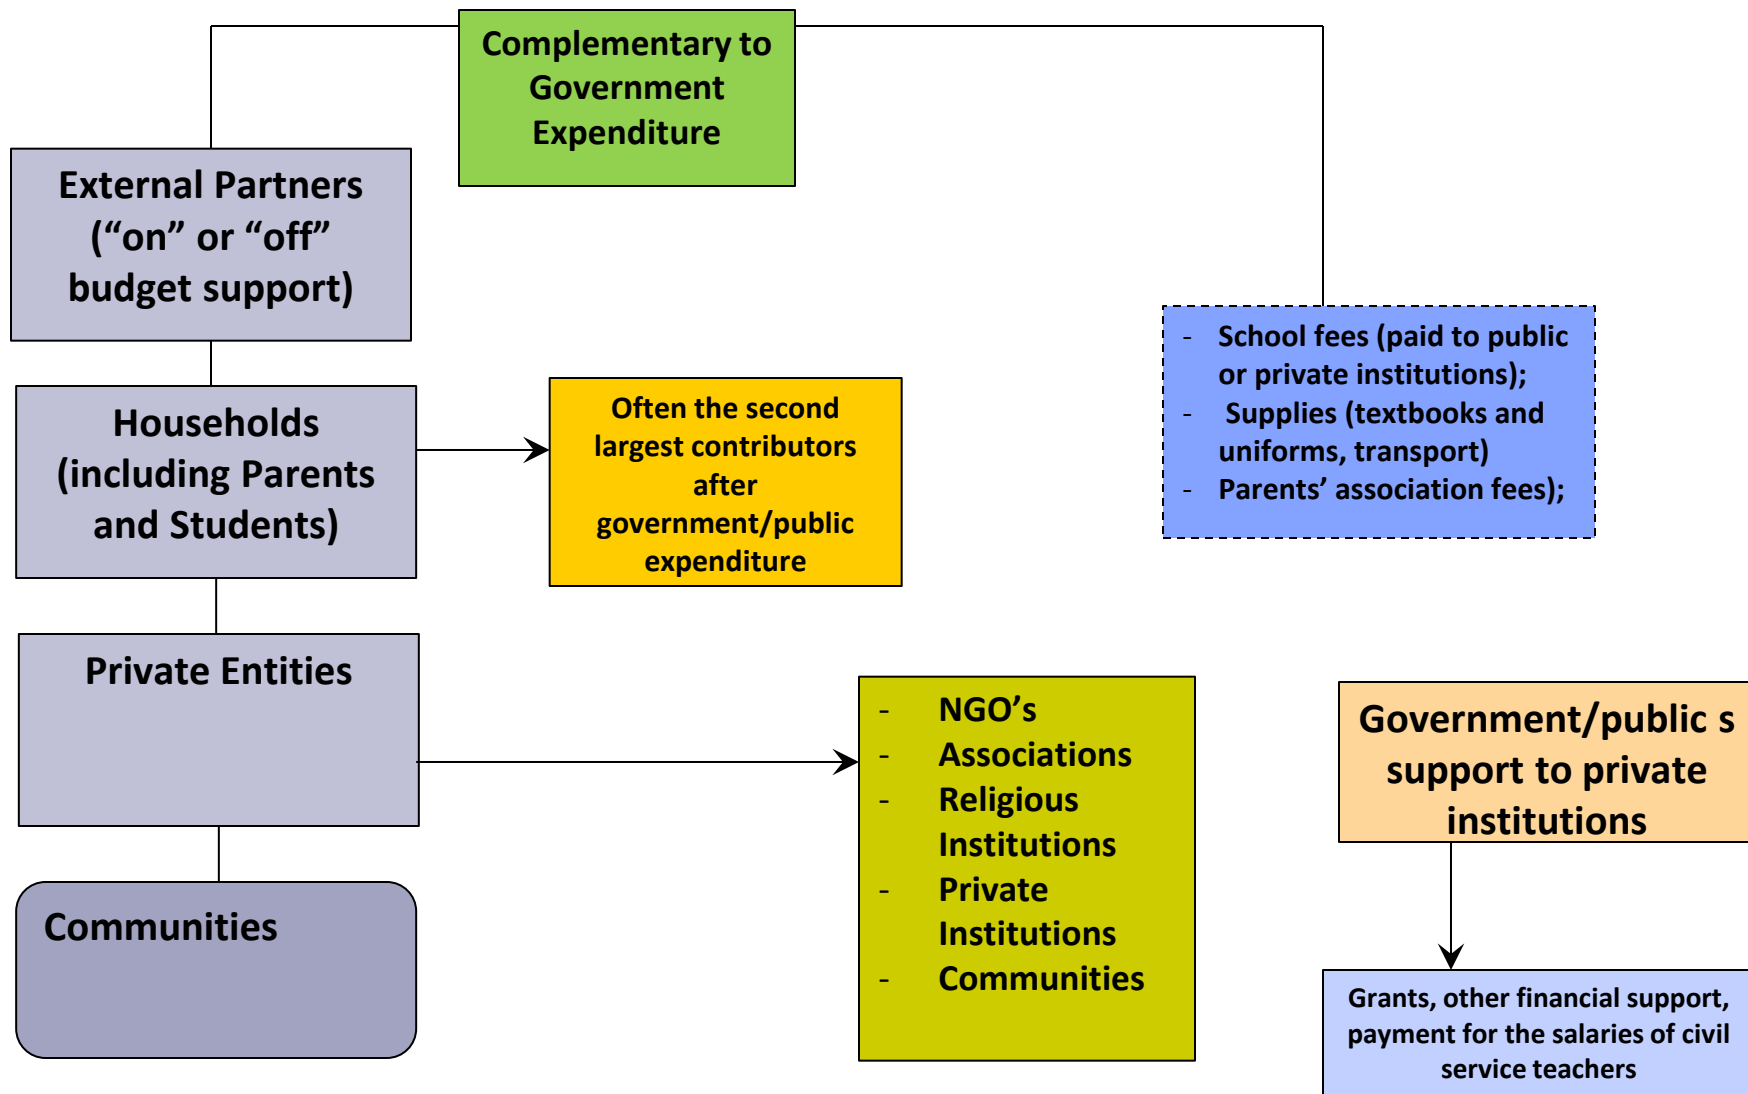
Complementary to Government Expenditure

External Partners (“on” or “off” budget support)

Households (including Parents and Students)

Often the second largest contributors after government/public expenditure

- School fees (paid to public or private institutions);
- Supplies (textbooks and uniforms, transport)
- Parents’ association fees);

Private Entities

- NGO’s
- Associations
- Religious Institutions
- Private Institutions
- Communities

Government/public s support to private institutions

Communities

Grants, other financial support, payment for the salaries of civil service teachers